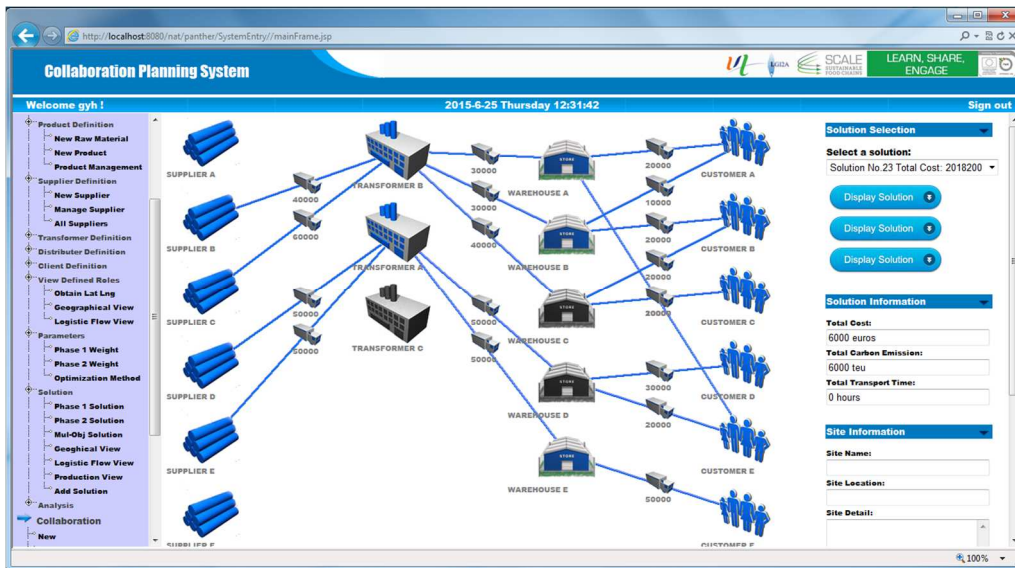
http://localhost:8080/nat/panther/SystemEntry//mainFrame.jsp

Collaboration Planning System

LGI2A SCALE SUSTAINABLE FOOD CHAINS LEARN, SHARE, ENGAGE

Welcome gyh !
2015-6-25 Thursday 12:31:42
Sign out

Product Definition
New Raw Material
New Product
Product Management
Supplier Definition
New Supplier
Manage Supplier
All Suppliers
Transformer Definition
Distributer Definition
Client Definition
View Defined Roles
Obtain Lat Lng
Geographical View
Logistic Flow View
Parameters
Phase 1 Weight
Phase 2 Weight
Optimization Method
Solution
Phase 1 Solution
Phase 2 Solution
Mul-Obj Solution
Geoghical View
Logistic Flow View
Production View
Add Solution
Analysis
Collaboration
New

SUPPLIER A
SUPPLIER B
SUPPLIER C
SUPPLIER D
SUPPLIER E
SUPPLIER F
40000
50000
50000
50000
TRANSFORMER B
TRANSFORMER A
TRANSFORMER C
30000
30000
40000
50000
50000
WAREHOUSE A
WAREHOUSE B
WAREHOUSE C
WAREHOUSE D
WAREHOUSE E
STORE
STORE
STORE
STORE
STORE
20000
10000
20000
20000
20000
30000
20000
50000
CUSTOMER A
CUSTOMER B
CUSTOMER C
CUSTOMER D
CUSTOMER E
CUSTOMER F

Solution Selection
Select a solution:
Solution No.23 Total Cost: 2018200
Display Solution
Display Solution
Display Solution
Solution Information
Total Cost:
6000 euros
Total Carbon Emission:
6000 teu
Total Transport Time:
0 hours
Site Information
Site Name:
Site Location:
Site Detail:

100%